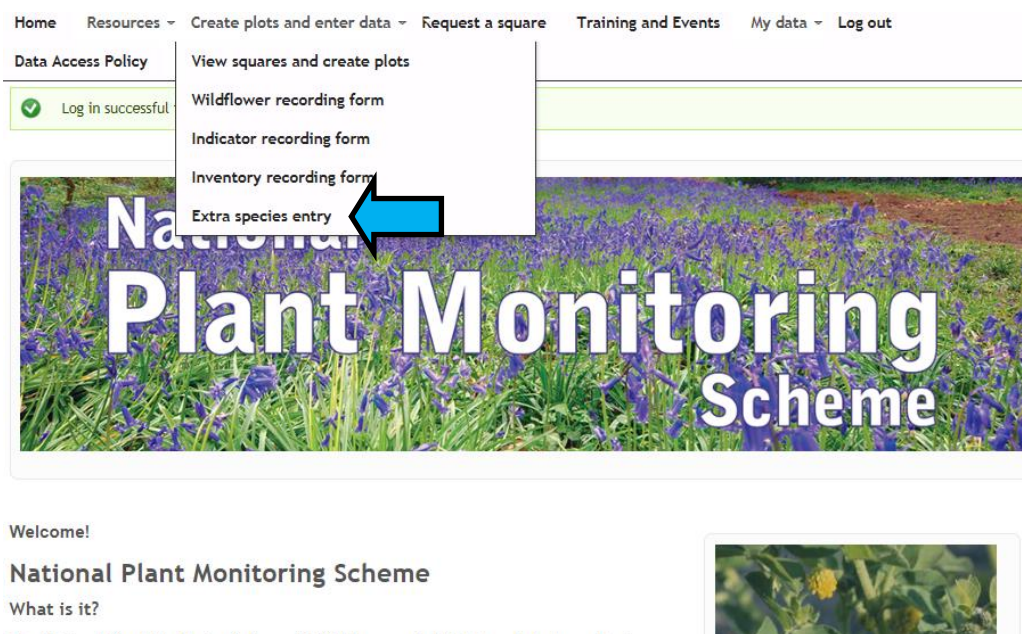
Home Resources Create plots and enter data Request a square Training and Events My data Log out

Data Access Policy

View squares and create plots

Wildflower recording form

Indicator recording form

Inventory recording form

Extra species entry

Log in successful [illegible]

Nation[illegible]

Plant Monitoring

Scheme

Welcome!

National Plant Monitoring Scheme

What is it?